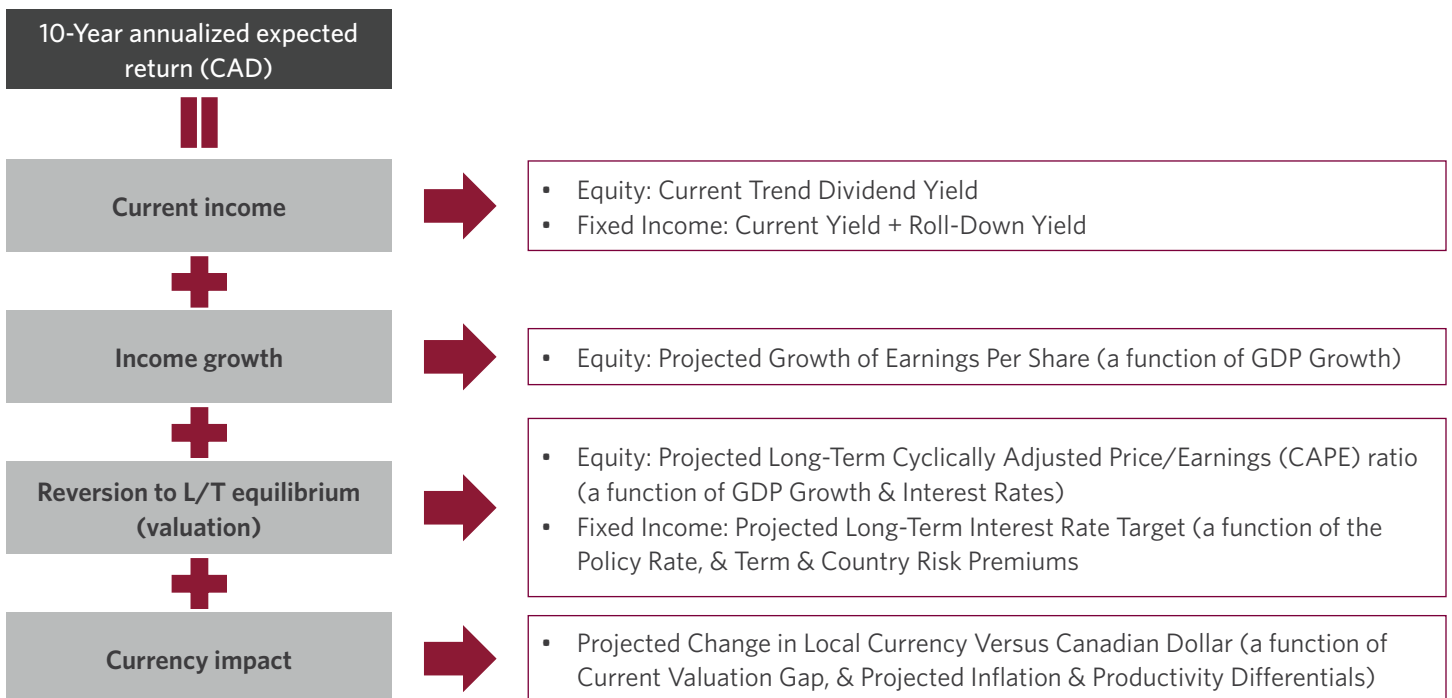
10-Year annualized expected return (CAD)

Current income

- Equity: Current Trend Dividend Yield
- Fixed Income: Current Yield + Roll-Down Yield

Income growth

- Equity: Projected Growth of Earnings Per Share (a function of GDP Growth)

Reversion to L/T equilibrium (valuation)

- Equity: Projected Long-Term Cyclically Adjusted Price/Earnings (CAPE) ratio (a function of GDP Growth & Interest Rates)
- Fixed Income: Projected Long-Term Interest Rate Target (a function of the Policy Rate, & Term & Country Risk Premiums

Currency impact

- Projected Change in Local Currency Versus Canadian Dollar (a function of Current Valuation Gap, & Projected Inflation & Productivity Differentials)